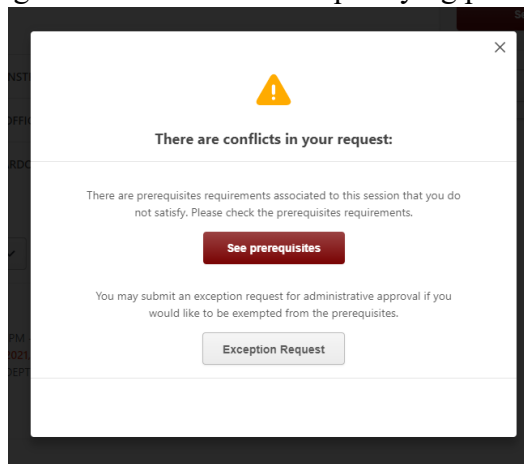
×

There are conflicts in your request:

There are prerequisites requirements associated to this session that you do not satisfy. Please check the prerequisites requirements.

See prerequisites

You may submit an exception request for administrative approval if you would like to be exempted from the prerequisites.

Exception Request